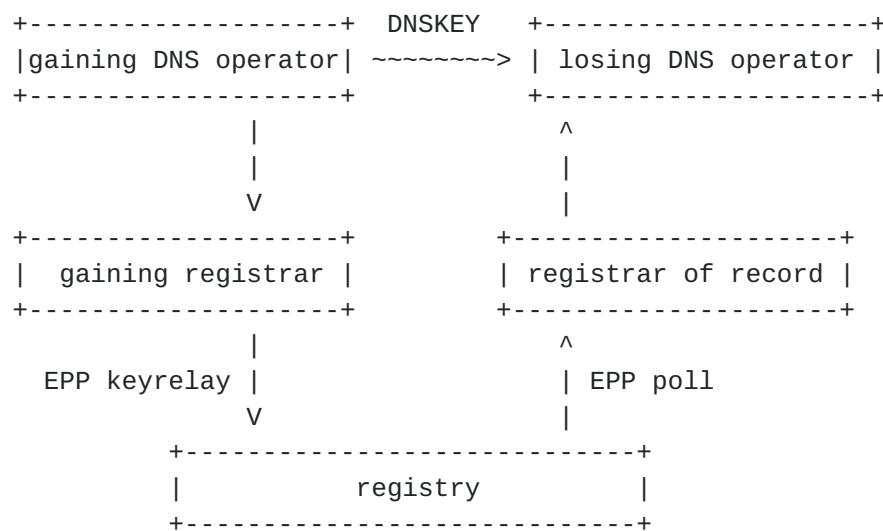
+--------------------+   DNSKEY   +---------------------+
|gaining DNS operator| ~~~~~~~~> | losing DNS operator |
+--------------------+            +---------------------+
           |                          ^
           |                          |
           V                          |
+--------------------+         +--------------------+
|  gaining registrar |         | registrar of record |
+--------------------+         +--------------------+
           |                          ^
  EPP keyrelay |                      | EPP poll
           V                          |
        +----------------------------+
        |          registry          |
        +----------------------------+